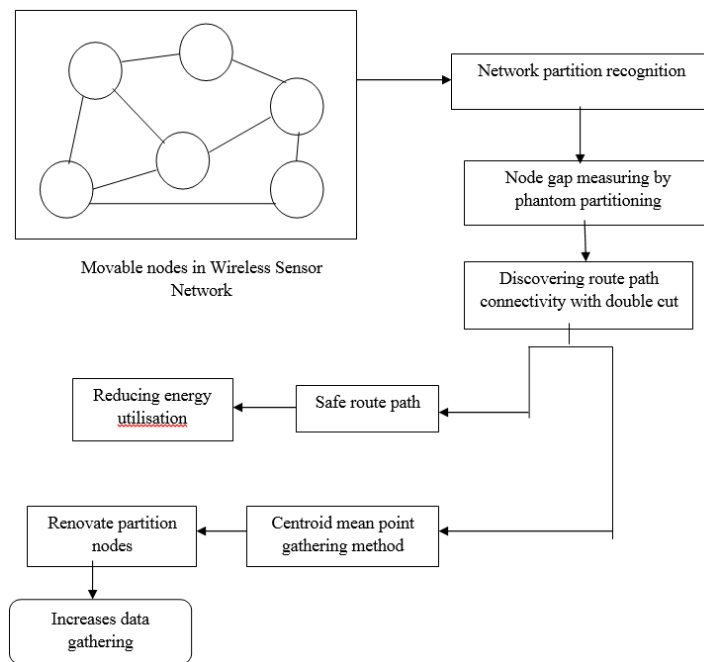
Network partition recognition

Node gap measuring by phantom partitioning

Movable nodes in Wireless Sensor Network

Discovering route path connectivity with double cut

Reducing energy utilisation

Safe route path

Renovate partition nodes

Centroid mean point gathering method

Increases data gathering